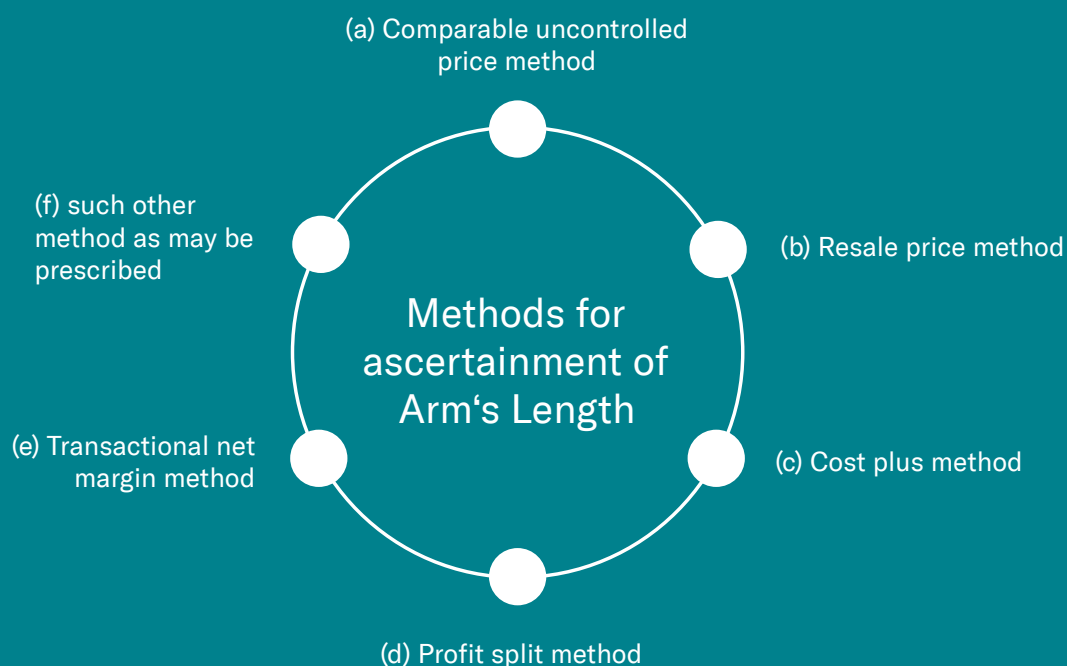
(a) Comparable uncontrolled price method

(b) Resale price method

(c) Cost plus method

(d) Profit split method

(e) Transactional net margin method

(f) such other method as may be prescribed

Methods for ascertainment of Arm‘s Length